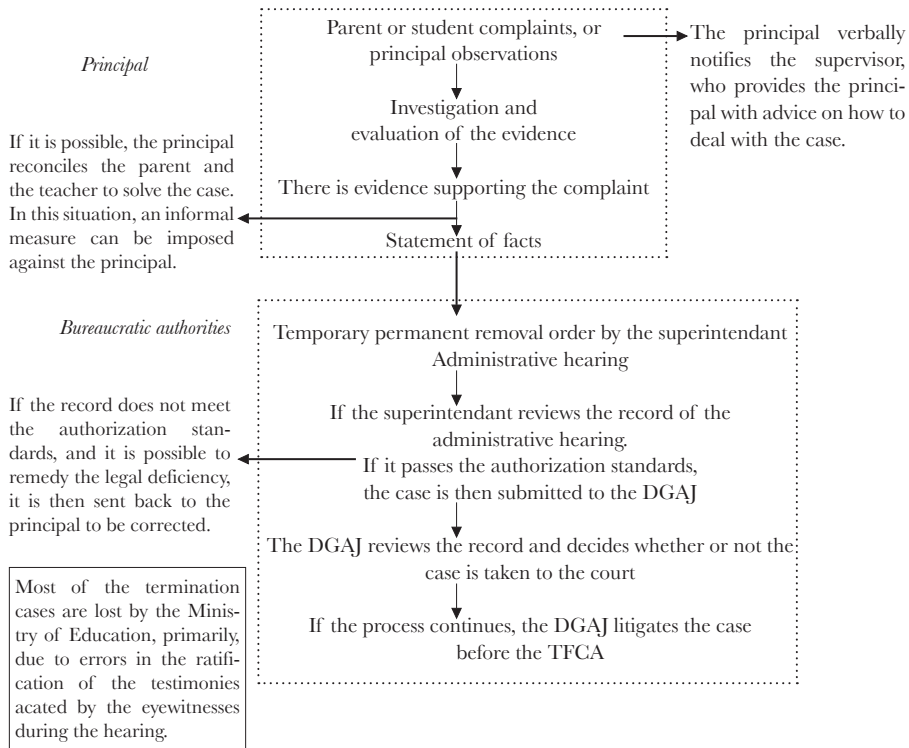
Principal

Parent or student complaints, or principal observations

The principal verbally notifies the supervisor, who provides the principal with advice on how to deal with the case.

Investigation and evaluation of the evidence

If it is possible, the principal reconciles the parent and the teacher to solve the case. In this situation, an informal measure can be imposed against the principal.

There is evidence supporting the complaint

Statement of facts

Bureaucratic authorities

Temporary permanent removal order by the superintendant
Administrative hearing

If the record does not meet the authorization standards, and it is possible to remedy the legal deficiency, it is then sent back to the principal to be corrected.

If the superintendant reviews the record of the administrative hearing.
If it passes the authorization standards, the case is then submitted to the DGAJ

The DGAJ reviews the record and decides whether or not the case is taken to the court

Most of the termination cases are lost by the Ministry of Education, primarily, due to errors in the ratification of the testimonies acated by the eyewitnesses during the hearing.

If the process continues, the DGAJ litigates the case before the TFCA